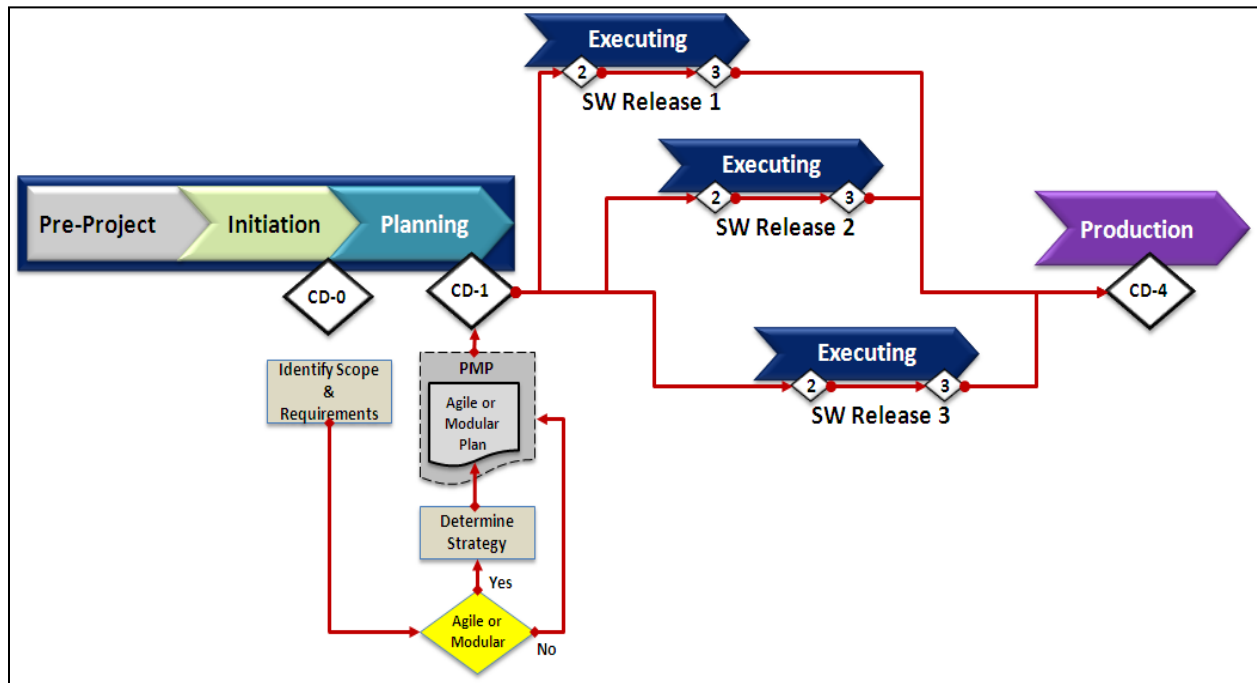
Executing
2
3
SW Release 1

Executing
2
3
SW Release 2

Pre-Project
Initiation
Planning

Production

CD-0
CD-1
CD-4

Executing
2
3
SW Release 3

Identify Scope & Requirements

PMP
Agile or Modular Plan

Determine Strategy

Yes

Agile or Modular

No